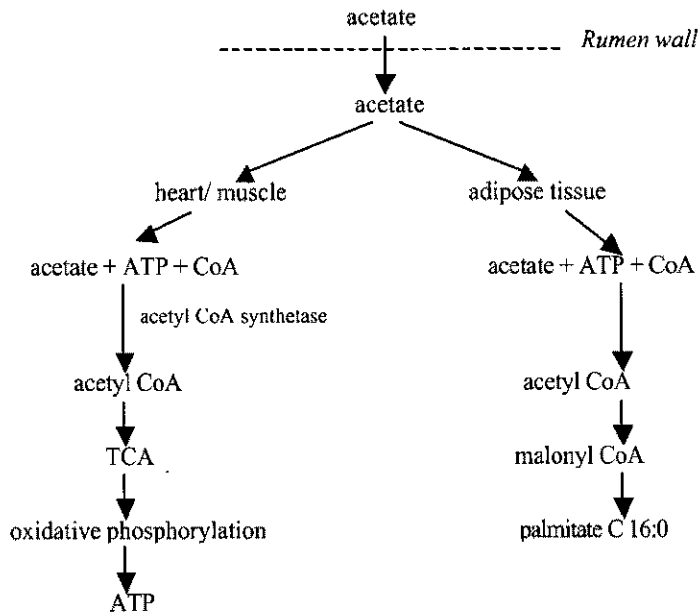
acetate

Rumen wall

acetate

heart/ muscle

adipose tissue

acetate + ATP + CoA

acetyl CoA synthetase

acetyl CoA

TCA

oxidative phosphorylation

ATP

acetate + ATP + CoA

acetyl CoA

malonyl CoA

palmitate C 16:0